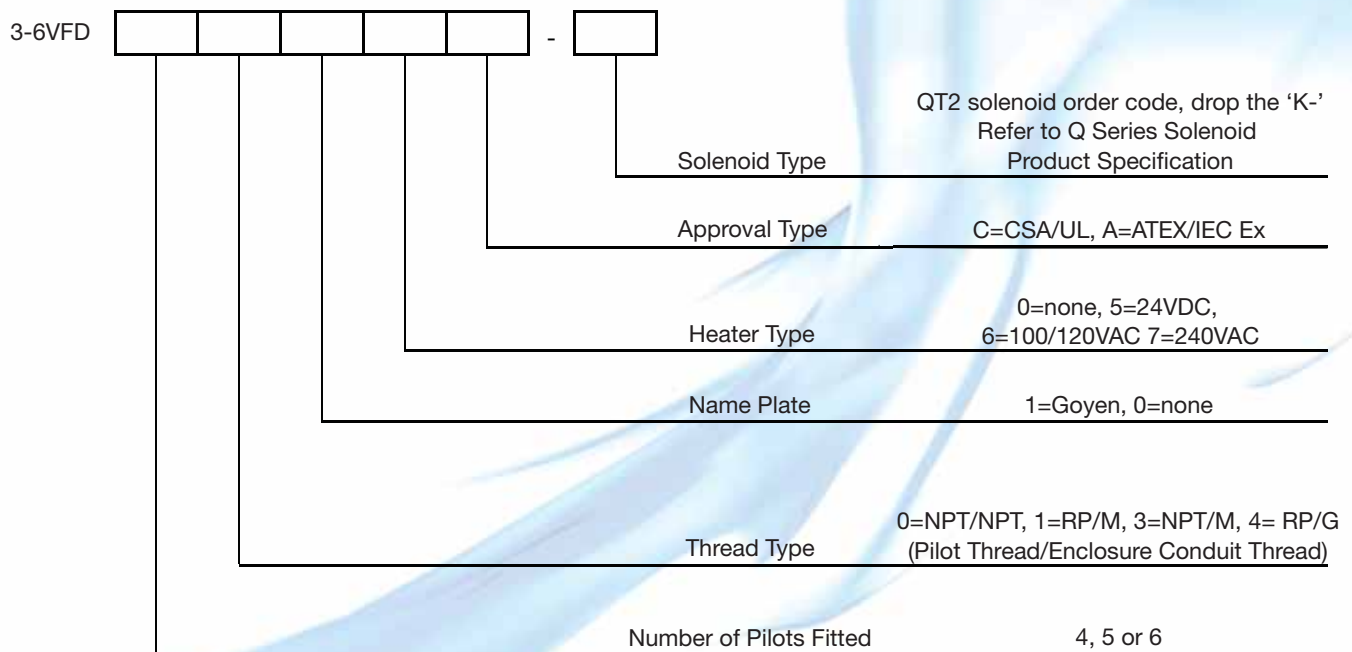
3-6VFD -

Solenoid Type QT2 solenoid order code, drop the 'K-' Refer to Q Series Solenoid Product Specification

Approval Type C=CSA/UL, A=ATEX/IEC Ex

Heater Type 0=none, 5=24VDC, 6=100/120VAC 7=240VAC

Name Plate 1=Goyen, 0=none

Thread Type 0=NPT/NPT, 1=RP/M, 3=NPT/M, 4= RP/G (Pilot Thread/Enclosure Conduit Thread)

Number of Pilots Fitted 4, 5 or 6